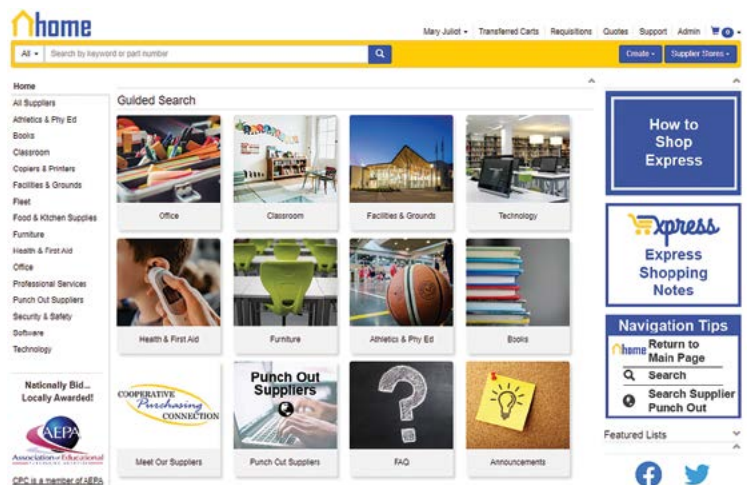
home

Mary Juliot ▾ Transferred Carts Requisitions Quotes Support Admin 0 ▾

All ▾ Search by keyword or part number

Create ▾ Supplier Stores ▾

Home
All Suppliers
Athletics & Phy Ed
Books
Classroom
Copiers & Printers
Facilities & Grounds
Fleet
Food & Kitchen Supplies
Furniture
Health & First Aid
Office
Professional Services
Punch Out Suppliers
Security & Safety
Software
Technology

Nationally Bid... Locally Awarded!

AEPA Association of Educational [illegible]

CPC is a member of AEPA

Guided Search

Office
Classroom
Facilities & Grounds
Technology
Health & First Aid
Furniture
Athletics & Phy Ed
Books
COOPERATIVE Purchasing CONNECTION
Meet Our Suppliers
Punch Out Suppliers
Punch Out Suppliers
FAQ
Announcements

How to Shop Express

Express

Express Shopping Notes

Navigation Tips
home Return to Main Page
Search
Search Supplier Punch Out

Featured Lists